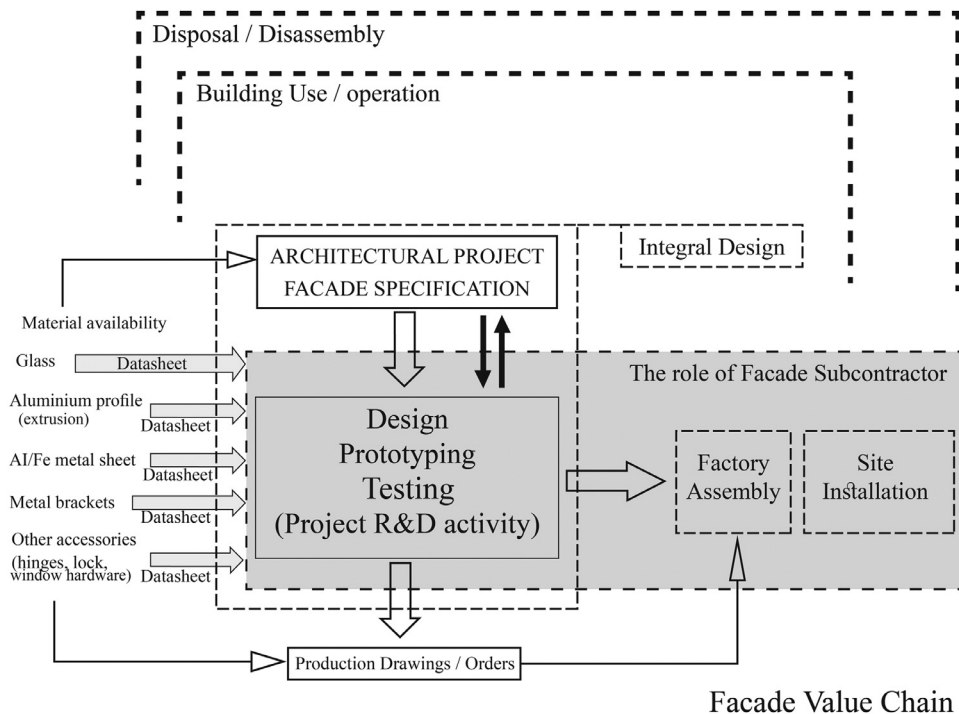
Disposal / Disassembly

Building Use / operation

ARCHITECTURAL PROJECT
FACADE SPECIFICATION

Integral Design

Material availability

Glass
Datasheet

Aluminium profile
(extrusion)
Datasheet

Al/Fe metal sheet
Datasheet

Metal brackets
Datasheet

Other accessories
(hinges, lock, window hardware)
Datasheet

The role of Facade Subcontractor

Design
Prototyping
Testing
(Project R&D activity)

Factory
Assembly

Site
Installation

Production Drawings / Orders

Facade Value Chain